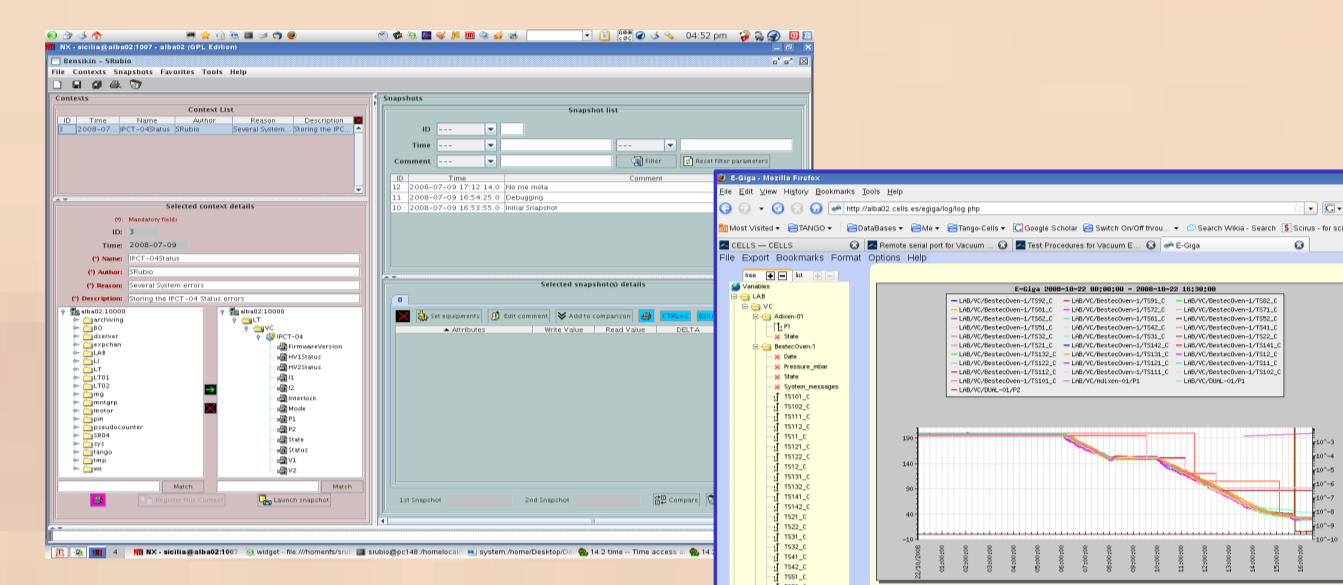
04:52 pm
NX - sicilia@alba02:1007 - alba02 (GPL Edition)
Bensikin - SRubio
File Contexts Snapshots Favorites Tools Help
Contexts
Context List
| ID | Time | Name | Author | Reason | Description |
|---|---|---|---|---|---|
| 1 | 2008-07... | IPCT-04Status | SRubio | Several System... | Storing the IPC... |

Selected context details
(*): Mandatory fields
ID: 3
Time: 2008-07-09
(*) Name: IPCT-04Status
(*) Author: SRubio
(*) Reason: Several System errors
(*) Description: Storing the IPCT-04 Status errors
alba02:10000
archiving
BO
dserver
expchan
LA8
LI
LT
LT01
LT02
mg
mntgrp
motor
pm
pseudocounter
SR04
sys
tango
tmp
ws
Match
alba02:10000
LT
VC
IPCT-04
FirmwareVersion
HV1Status
HV2Status
I1
I2
Interlock
Mode
P1
P2
State
Status
V1
V2
Match
Register this Context
Launch snapshot
Snapshots
Snapshot list
ID ---
Time ---
Comment ---
Filter
Reset filter parameters
| ID | Time | Comment |
|---|---|---|
| 12 | 2008-07-09 17:12:14.0 | No me mola |
| 11 | 2008-07-09 16:54:25.0 | Debugging |
| 10 | 2008-07-09 16:53:55.0 | Initial Snapshot |

Selected snapshot(s) details
0
Set equipments
Edit comment
Add to comparison
CTRL+C
Edit
Attributes
Write Value
Read Value
DELTA
1st Snapshot
2nd Snapshot
Compare
E-Giga - Mozilla Firefox
File Edit View History Bookmarks Tools Help
http://alba02.cells.es/egiga/log/log.php
Most Visited TANGO DataBases Me Tango-Cells Google Scholar Switch On/Off throu... Search Wikia - Search Scirus - for sci
CELLS — CELLS
Remote serial port for Vacuum ...
Test Procedures for Vacuum E...
E-Giga
File Export Bookmarks Format Options Help
tree list
Variables
LAB
VC
Adixen-01
P1
State
BestecOven-1
Date
Pressure_mbar
State
System_messages
TS101_C
TS102_C
TS111_C
TS112_C
TS11_C
TS121_C
TS122_C
TS12_C
TS131_C
TS132_C
TS141_C
TS142_C
TS21_C
TS22_C
TS31_C
TS32_C
TS41_C
TS42_C
TS51_C
E-Giga 2008-10-22 00:00:00 - 2008-10-22 16:30:00
LAB/VC/BestecOven-1/TS92_C
LAB/VC/BestecOven-1/TS91_C
LAB/VC/BestecOven-1/TS82_C
LAB/VC/BestecOven-1/TS81_C
LAB/VC/BestecOven-1/TS72_C
LAB/VC/BestecOven-1/TS71_C
LAB/VC/BestecOven-1/TS62_C
LAB/VC/BestecOven-1/TS61_C
LAB/VC/BestecOven-1/TS52_C
LAB/VC/BestecOven-1/TS51_C
LAB/VC/BestecOven-1/TS42_C
LAB/VC/BestecOven-1/TS41_C
LAB/VC/BestecOven-1/TS32_C
LAB/VC/BestecOven-1/TS31_C
LAB/VC/BestecOven-1/TS22_C
LAB/VC/BestecOven-1/TS21_C
LAB/VC/BestecOven-1/TS142_C
LAB/VC/BestecOven-1/TS141_C
LAB/VC/BestecOven-1/TS132_C
LAB/VC/BestecOven-1/TS131_C
LAB/VC/BestecOven-1/TS12_C
LAB/VC/BestecOven-1/TS122_C
LAB/VC/BestecOven-1/TS121_C
LAB/VC/BestecOven-1/TS11_C
LAB/VC/BestecOven-1/TS112_C
LAB/VC/BestecOven-1/TS111_C
LAB/VC/BestecOven-1/TS102_C
LAB/VC/BestecOven-1/TS101_C
LAB/VC/Adixen-01/P1
LAB/VC/DUAL-01/P1
LAB/VC/DUAL-01/P2
190
140
90
40
-10
$10^{-3}$
$10^{-4}$
$10^{-5}$
$10^{-6}$
$10^{-7}$
$10^{-8}$
$10^{-9}$
$10^{-10}$
22/10/2008
01:00:00
02:00:00
03:00:00
04:00:00
05:00:00
06:00:00
07:00:00
08:00:00
09:00:00
10:00:00
11:00:00
12:00:00
13:00:00
14:00:00
15:00:00
16:00:00
4
NX - sicilia@alba02:1007
widget - file:///homenfs/sru
srubio@pc148:/homelocal
system.home/Desktop/D
14.2 time -- Time access